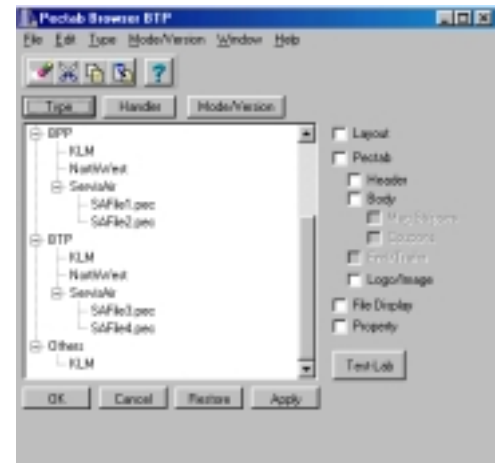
Pectab Browser BTP

File Edit Type Mode/Version Window Help

Type Handler Mode/Version

BPP
KLM
NorthWest
ServisAir
SAFile1.pec
SAFile2.pec
BTP
KLM
NorthWest
ServisAir
SAFile3.pec
SAFile4.pec
Others
KLM

Layout
Pectab
Header
Body
Map Reserve
Coupons
End Trailer
Logo/Image
File Display
Property

Test Lab

OK Cancel Restore Apply